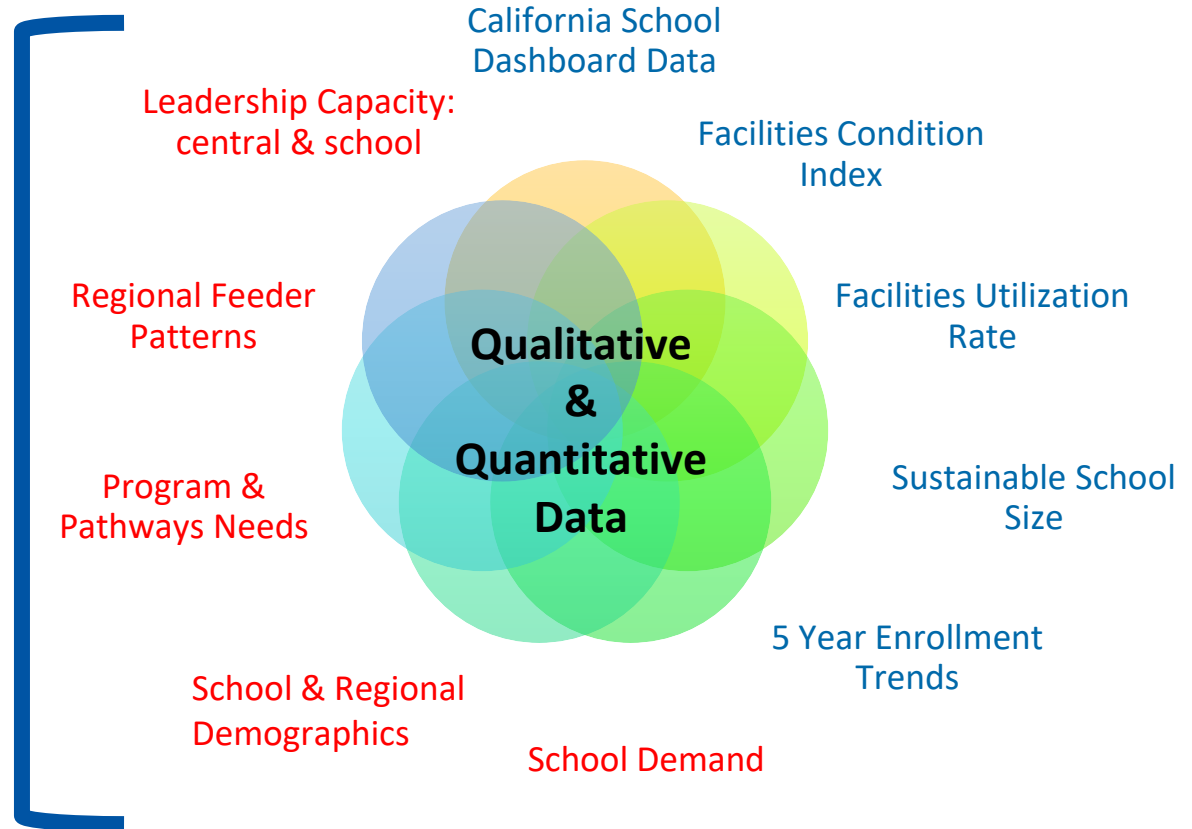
California School Dashboard Data

Facilities Condition Index

Facilities Utilization Rate

Sustainable School Size

5 Year Enrollment Trends

School Demand

School & Regional Demographics

Program & Pathways Needs

Regional Feeder Patterns

Leadership Capacity: central & school

Qualitative & Quantitative Data